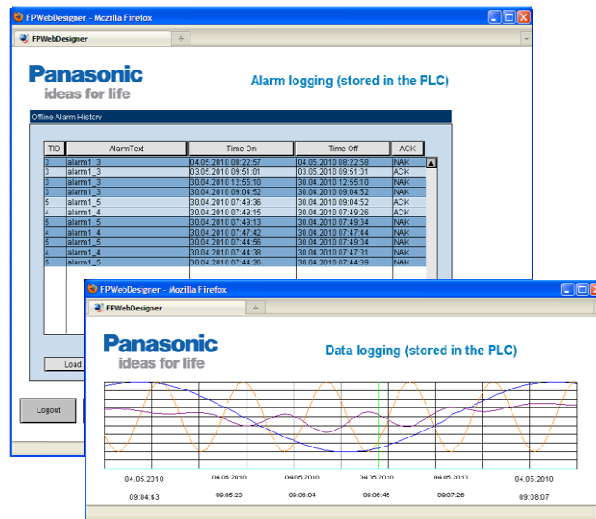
FPWebDesigner - Mozilla Firefox

FPWebDesigner

Panasonic
ideas for life

Alarm logging (stored in the PLC)

Offline Alarm History

| TID | AlarmText | Time On | Time Off | ACK |
|---|---|---|---|---|
| 3 | alarm1_3 | 04.05.2010 08:22:57 | 04.05.2010 08:22:58 | NAK |
| 3 | alarm1_3 | 03.05.2010 09:51:01 | 03.05.2010 09:51:31 | ACK |
| 3 | alarm1_3 | 30.04.2010 12:55:10 | 30.04.2010 12:55:10 | NAK |
| 3 | alarm1_3 | 30.04.2010 09:04:52 | 30.04.2010 09:04:52 | NAK |
| 5 | alarm1_5 | 30.04.2010 07:43:36 | 30.04.2010 09:04:52 | ACK |
| 4 | alarm1_4 | 30.04.2010 07:43:15 | 30.04.2010 07:49:26 | NAK |
| 5 | alarm1_5 | 30.04.2010 07:43:13 | 30.04.2010 07:49:34 | NAK |
| 4 | alarm1_4 | 30.04.2010 07:47:42 | 30.04.2010 07:47:44 | NAK |
| 5 | alarm1_5 | 30.04.2010 07:44:56 | 30.04.2010 07:49:34 | NAK |
| 4 | alarm1_4 | 30.04.2010 07:44:38 | 30.04.2010 07:47:31 | NAK |
| 5 | alarm1_5 | 30.04.2010 07:44:26 | 30.04.2010 07:49:39 | NAK |

Load

Logout

FPWebDesigner - Mozilla Firefox

FPWebDesigner

Panasonic
ideas for life

Data logging (stored in the PLC)

04.05.2010 09:04:53
04.05.2010 09:05:23
04.05.2010 09:06:04
04.05.2010 09:06:45
04.05.2010 09:07:26
04.05.2010 09:08:07